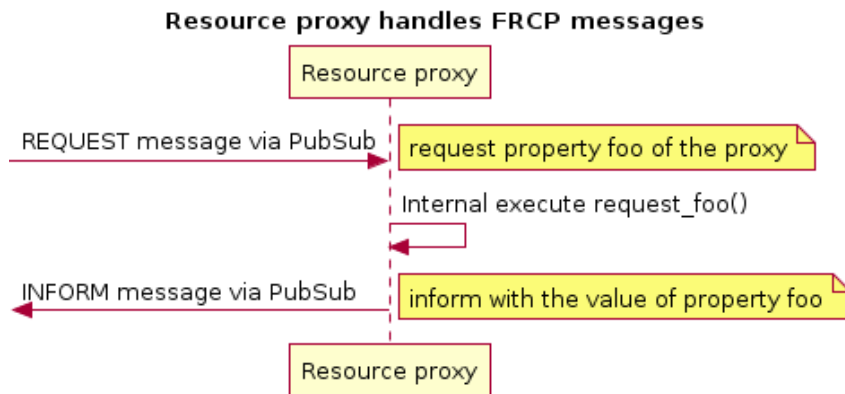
Resource proxy handles FRCP messages

Resource proxy

REQUEST message via PubSub

request property foo of the proxy

Internal execute request_foo()

INFORM message via PubSub

inform with the value of property foo

Resource proxy